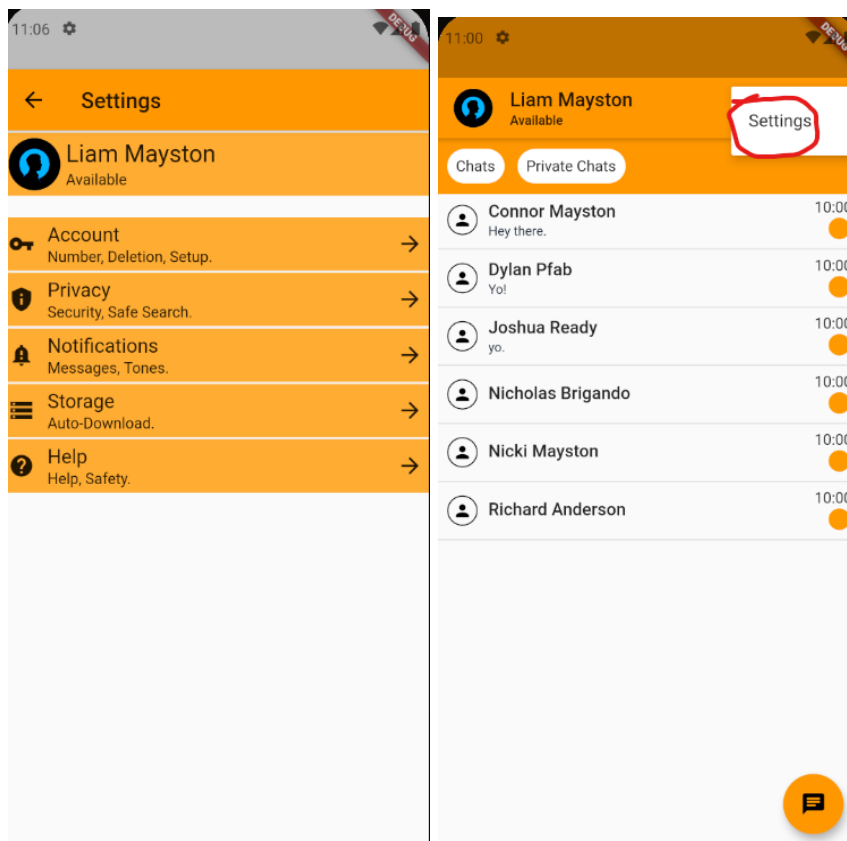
11:06

DEBUG

Settings

Liam Mayston
Available

Account
Number, Deletion, Setup.

Privacy
Security, Safe Search.

Notifications
Messages, Tones.

Storage
Auto-Download.

Help
Help, Safety.

11:00

DEBUG

Liam Mayston
Available

Settings

Chats

Private Chats

Connor Mayston
Hey there.
10:00

Dylan Pfab
Yo!
10:00

Joshua Ready
yo.
10:00

Nicholas Brigando
10:00

Nicki Mayston
10:00

Richard Anderson
10:00